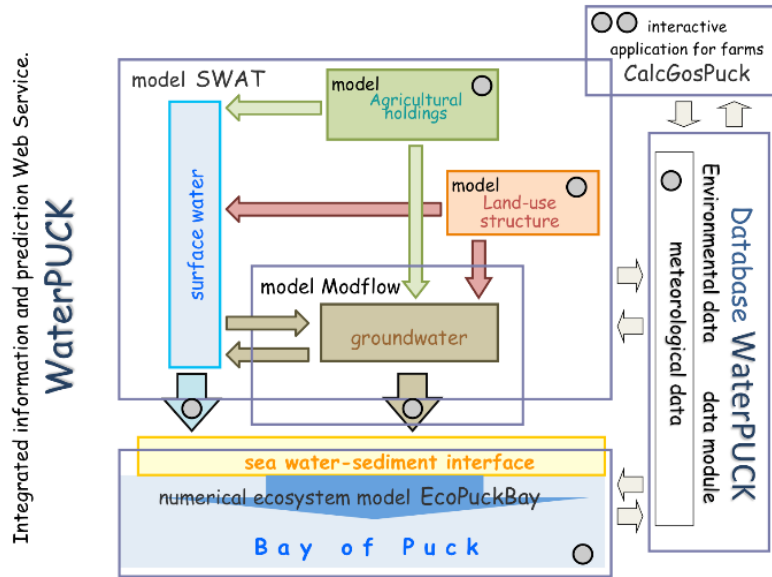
Integrated information and prediction Web Service.
WaterPUCK

interactive application for farms
CalcGosPuck

model SWAT

model
Agricultural holdings

model
Land-use structure

surface water

model Modflow

groundwater

Database WaterPUCK
Environmental data
data module
meterological data

sea water-sediment interface

numerical ecosystem model EcoPuckBay

Bay of Puck